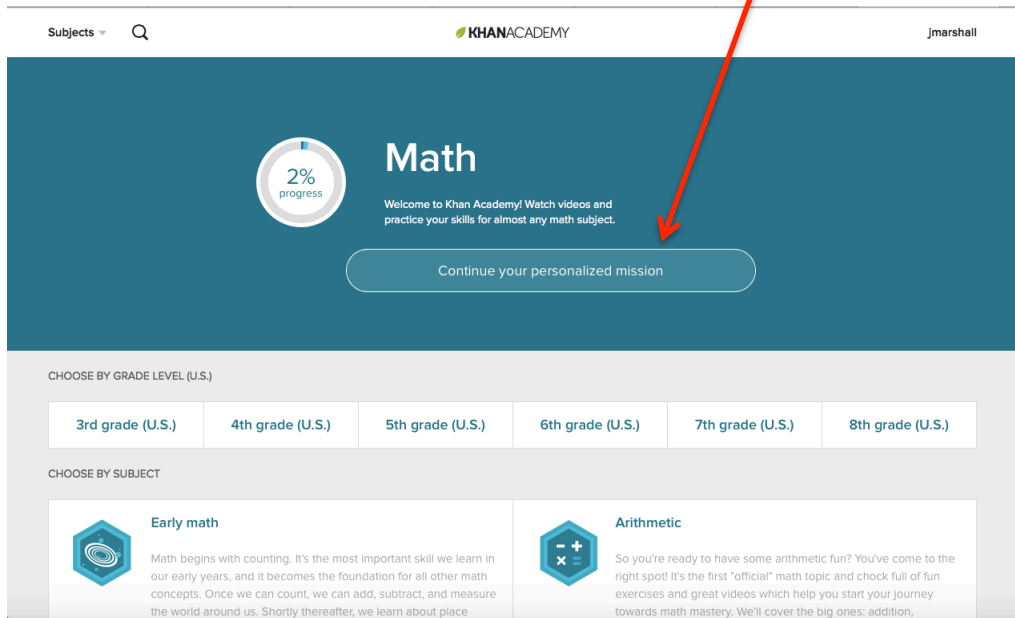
Subjects

KHANACADEMY

jmarshall

2%
progress

Math

Welcome to Khan Academy! Watch videos and practice your skills for almost any math subject.

Continue your personalized mission

CHOOSE BY GRADE LEVEL (U.S.)

| 3rd grade (U.S.) | 4th grade (U.S.) | 5th grade (U.S.) | 6th grade (U.S.) | 7th grade (U.S.) | 8th grade (U.S.) |
|---|---|---|---|---|---|

CHOOSE BY SUBJECT

Early math

Math begins with counting. It's the most important skill we learn in our early years, and it becomes the foundation for all other math concepts. Once we can count, we can add, subtract, and measure the world around us. Shortly thereafter, we learn about place

Arithmetic

So you're ready to have some arithmetic fun? You've come to the right spot! It's the first "official" math topic and chock full of fun exercises and great videos which help you start your journey towards math mastery. We'll cover the big ones: addition,